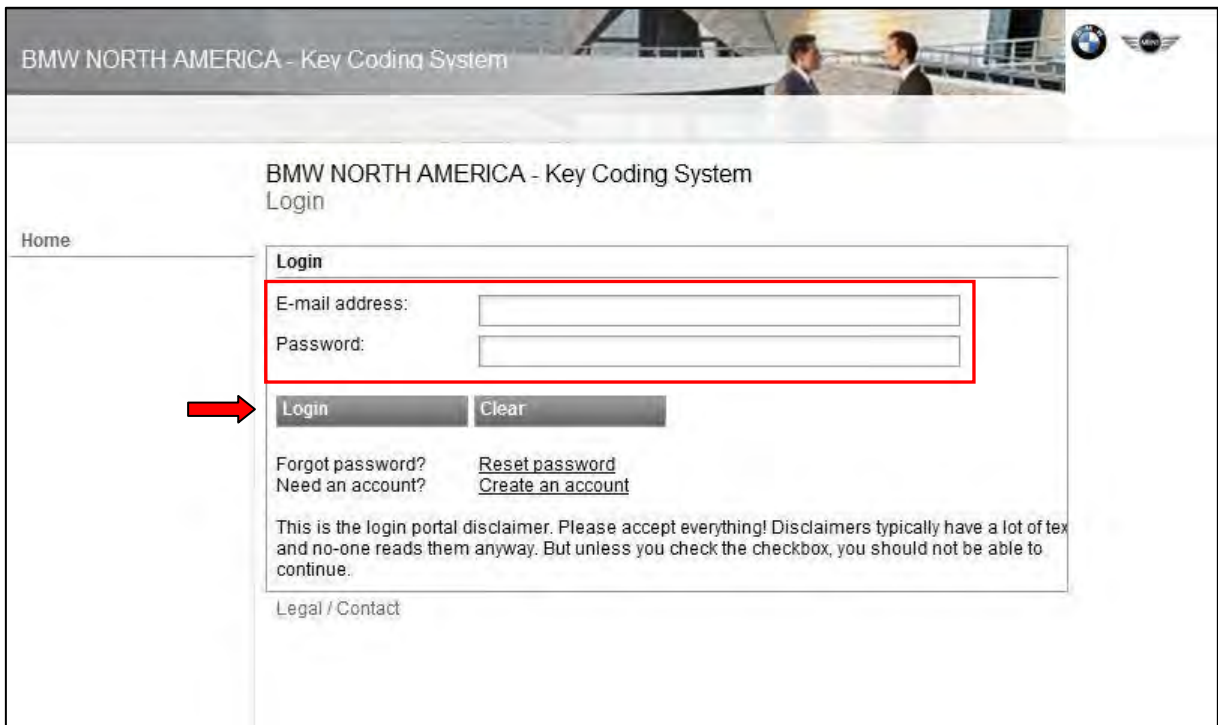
BMW NORTH AMERICA - Key Coding System

BMW NORTH AMERICA - Key Coding System
Login

Home

Login

E-mail address:

Password:

Login Clear

Forgot password? Reset password
Need an account? Create an account

This is the login portal disclaimer. Please accept everything! Disclaimers typically have a lot of tex and no-one reads them anyway. But unless you check the checkbox, you should not be able to continue.

Legal / Contact